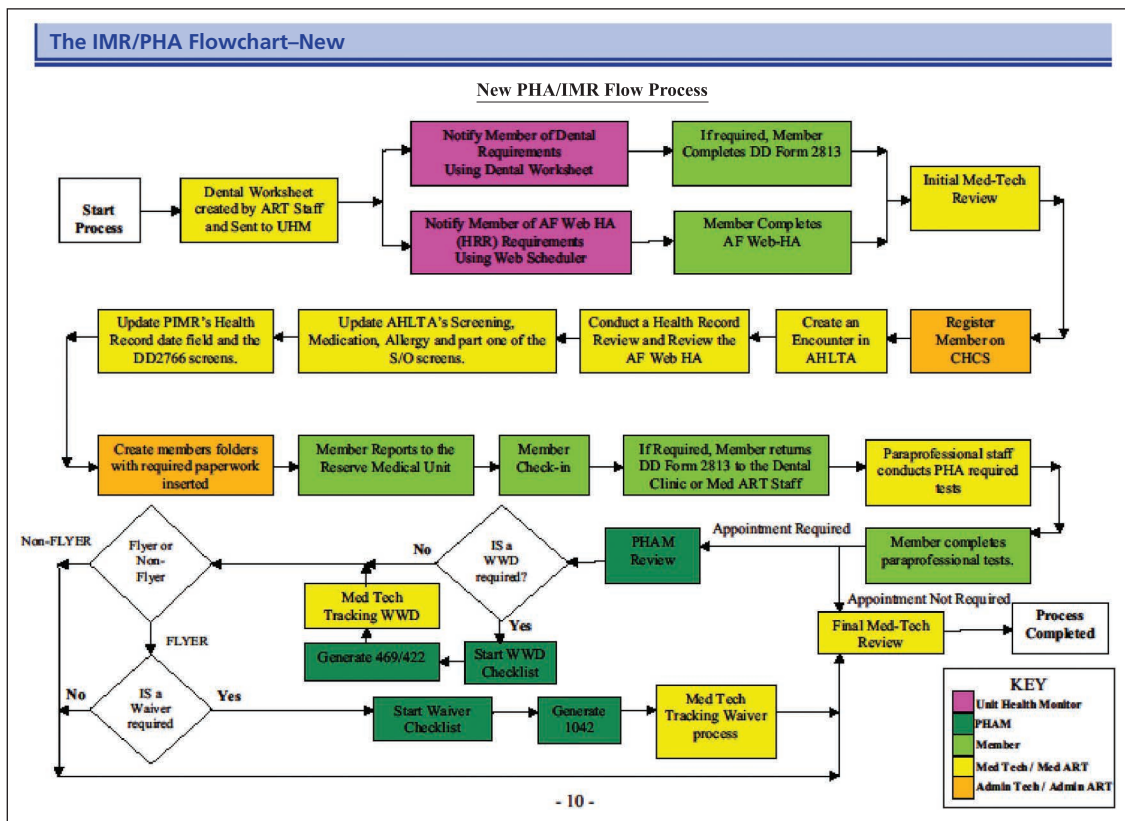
The IMR/PHA Flowchart–New

New PHA/IMR Flow Process

Start Process

Dental Worksheet created by ART Staff and Sent to UHM

Notify Member of Dental Requirements Using Dental Worksheet

If required, Member Completes DD Form 2813

Notify Member of AF Web HA (HRR) Requirements Using Web Scheduler

Member Completes AF Web-HA

Initial Med-Tech Review

Register Member on CHCS

Create an Encounter in AHLTA

Conduct a Health Record Review and Review the AF Web HA

Update AHLTA's Screening, Medication, Allergy and part one of the S/O screens.

Update PIMR's Health Record date field and the DD2766 screens.

Create members folders with required paperwork inserted

Member Reports to the Reserve Medical Unit

Member Check-in

If Required, Member returns DD Form 2813 to the Dental Clinic or Med ART Staff

Paraprofessional staff conducts PHA required tests

Member completes paraprofessional tests.

Appointment Required

PHAM Review

IS a WWD required?

No

Yes

Flyer or Non-Flyer

Non-FLYER

FLYER

Med Tech Tracking WWD

Generate 469/422

Start WWD Checklist

Appointment Not Required

Final Med-Tech Review

Process Completed

IS a Waiver required

No

Yes

Start Waiver Checklist

Generate 1042

Med Tech Tracking Waiver process

KEY
Unit Health Monitor
PHAM
Member
Med Tech / Med ART
Admin Tech / Admin ART

- 10 -